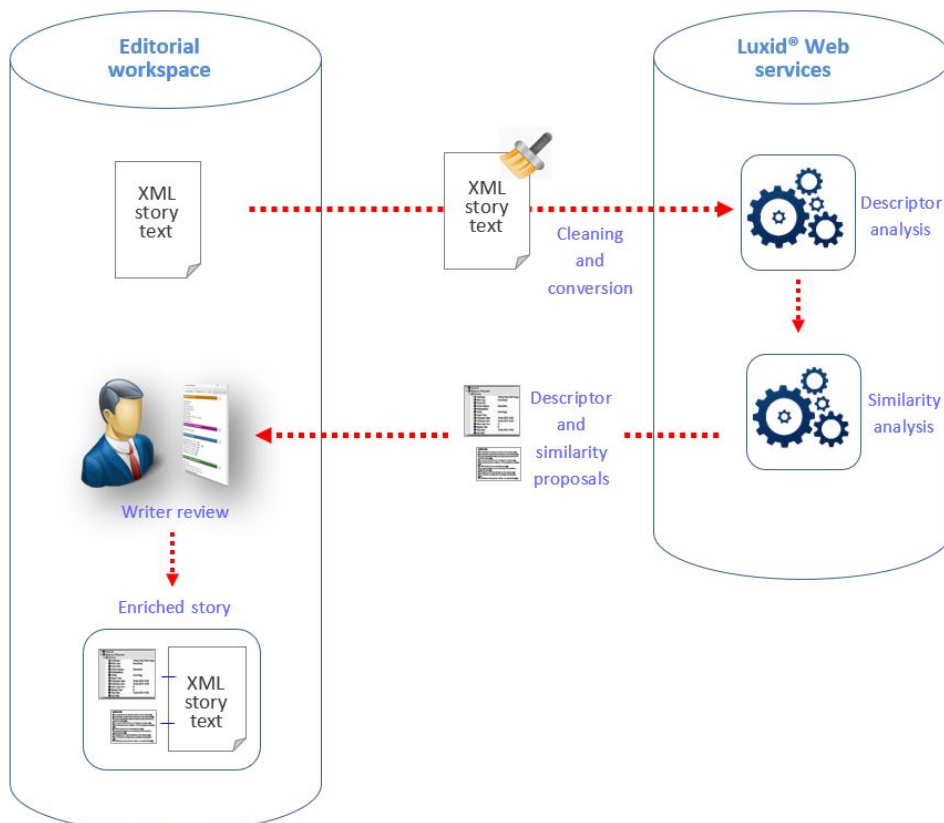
Editorial workspace

Luxid® Web services

XML story text

XML story text

Cleaning and conversion

Descriptor analysis

Similarity analysis

Descriptor and similarity proposals

Writer review

Enriched story

XML story text